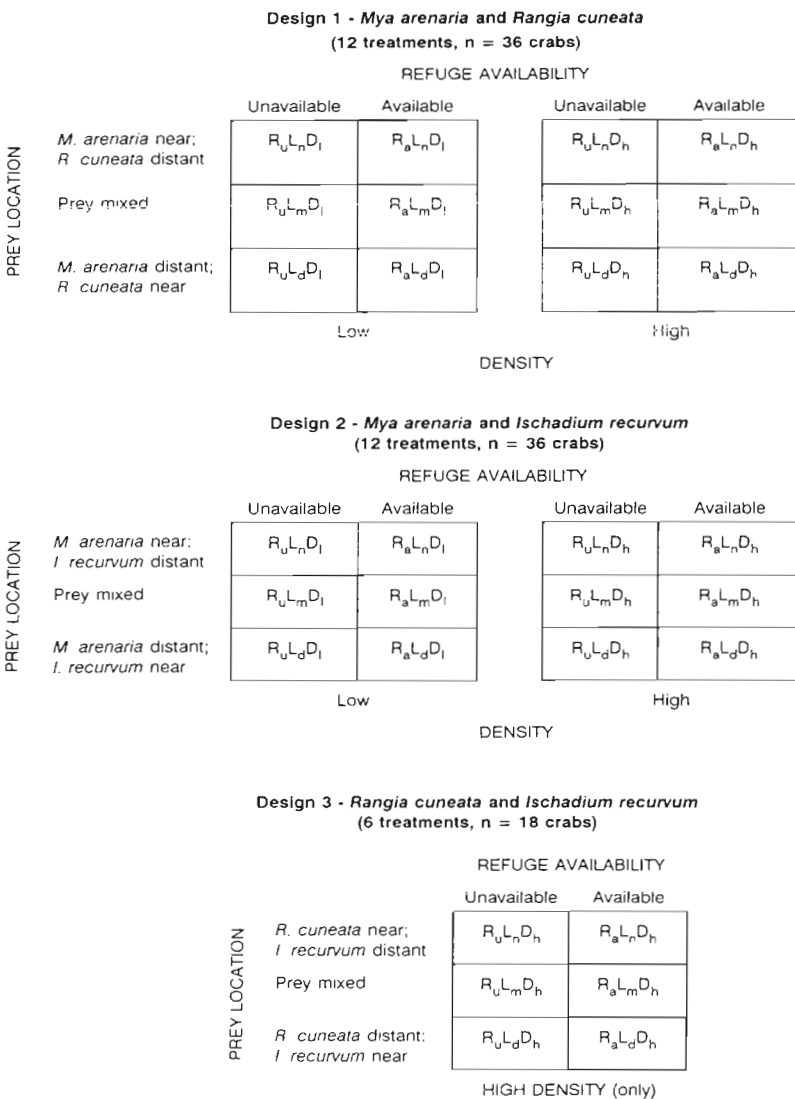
Design 1 - *Mya arenaria* and *Rangia cuneata*
(12 treatments, n = 36 crabs)

REFUGE AVAILABILITY

PREY LOCATION

| | Unavailable | Available |
|---|---|---|
| *M. arenaria* near; *R cuneata* distant | $R_uL_nD_l$ | $R_aL_nD_l$ |
| Prey mixed | $R_uL_mD_l$ | $R_aL_mD_l$ |
| *M. arenaria* distant; *R cuneata* near | $R_uL_dD_l$ | $R_aL_dD_l$ |

Low

| Unavailable | Available |
|---|---|
| $R_uL_nD_h$ | $R_aL_nD_h$ |
| $R_uL_mD_h$ | $R_aL_mD_h$ |
| $R_uL_dD_h$ | $R_aL_dD_h$ |

High

DENSITY

Design 2 - *Mya arenaria* and *Ischadium recurvum*
(12 treatments, n = 36 crabs)

REFUGE AVAILABILITY

PREY LOCATION

| | Unavailable | Available |
|---|---|---|
| *M arenaria* near; *I recurvum* distant | $R_uL_nD_l$ | $R_aL_nD_l$ |
| Prey mixed | $R_uL_mD_l$ | $R_aL_mD_l$ |
| *M arenaria* distant; *I. recurvum* near | $R_uL_dD_l$ | $R_aL_dD_l$ |

Low

| Unavailable | Available |
|---|---|
| $R_uL_nD_h$ | $R_aL_nD_h$ |
| $R_uL_mD_h$ | $R_aL_mD_h$ |
| $R_uL_dD_h$ | $R_aL_dD_h$ |

High

DENSITY

Design 3 - *Rangia cuneata* and *Ischadium recurvum*
(6 treatments, n = 18 crabs)

REFUGE AVAILABILITY

PREY LOCATION

| | Unavailable | Available |
|---|---|---|
| *R. cuneata* near; *I recurvum* distant | $R_uL_nD_h$ | $R_aL_nD_h$ |
| Prey mixed | $R_uL_mD_h$ | $R_aL_mD_h$ |
| *R cuneata* distant; *I recurvum* near | $R_uL_dD_h$ | $R_aL_dD_h$ |

HIGH DENSITY (only)